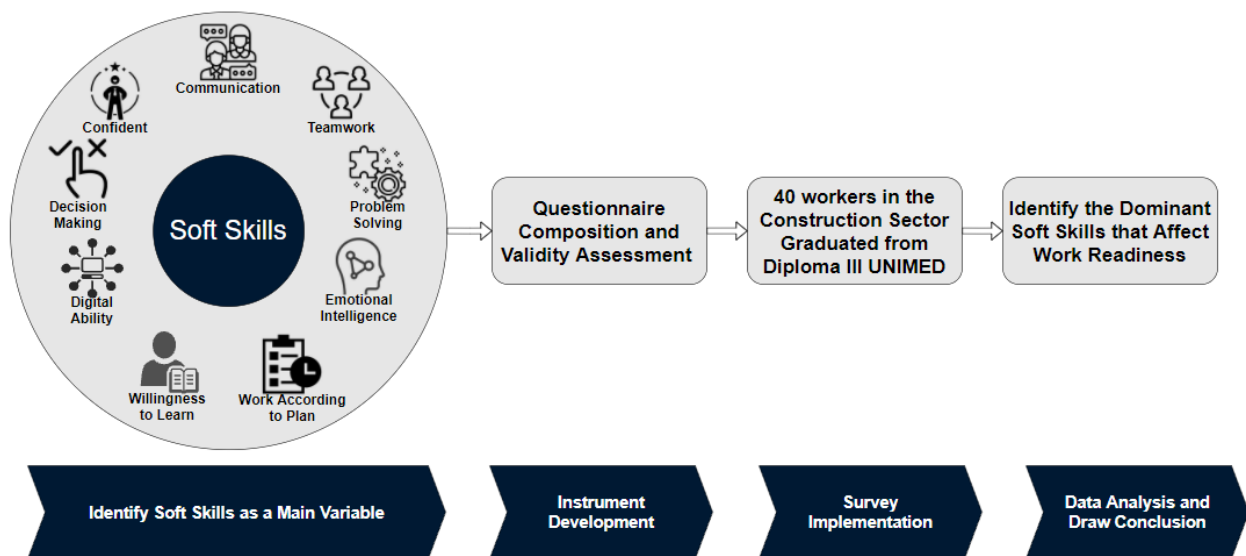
Communication

Confident

Teamwork

Decision Making

Soft Skills

Problem Solving

Digital Ability

Emotional Intelligence

Willingness to Learn

Work According to Plan

Questionnaire Composition and Validity Assessment

40 workers in the Construction Sector Graduated from Diploma III UNIMED

Identify the Dominant Soft Skills that Affect Work Readiness

Identify Soft Skills as a Main Variable

Instrument Development

Survey Implementation

Data Analysis and Draw Conclusion